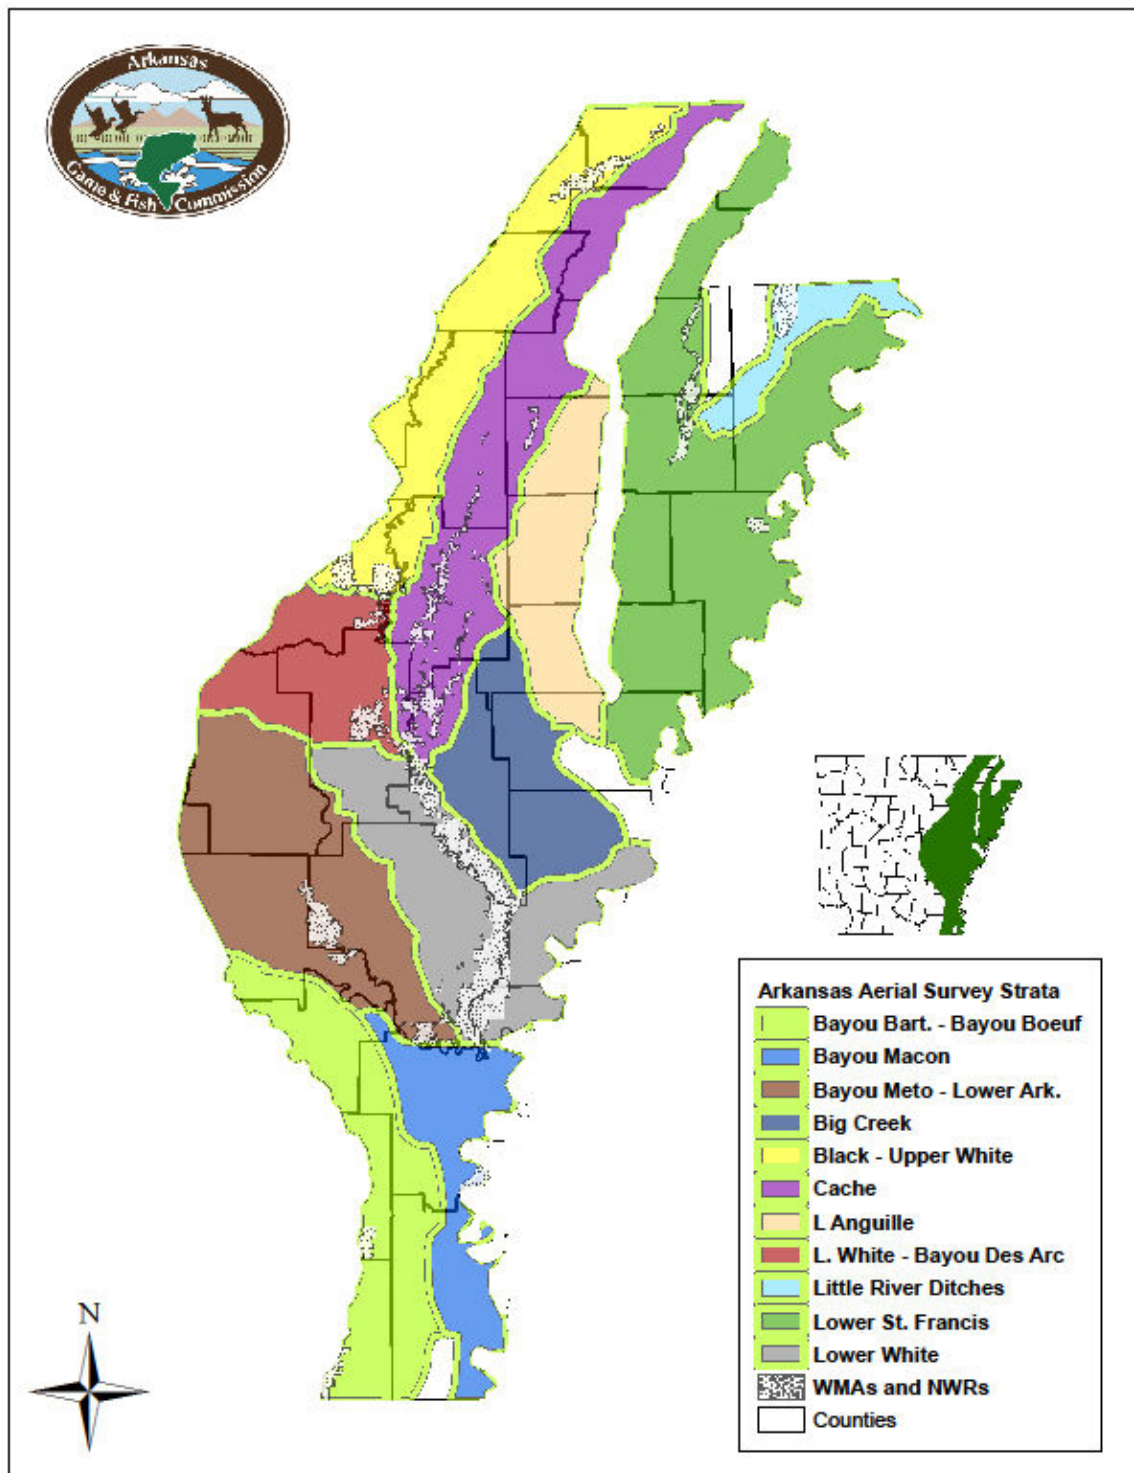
Arkansas
Game & Fish Commission

Arkansas Aerial Survey Strata
Bayou Bart. - Bayou Boeuf
Bayou Macon
Bayou Meto - Lower Ark.
Big Creek
Black - Upper White
Cache
L Anguille
L. White - Bayou Des Arc
Little River Ditches
Lower St. Francis
Lower White
WMAs and NWRs
Counties

N